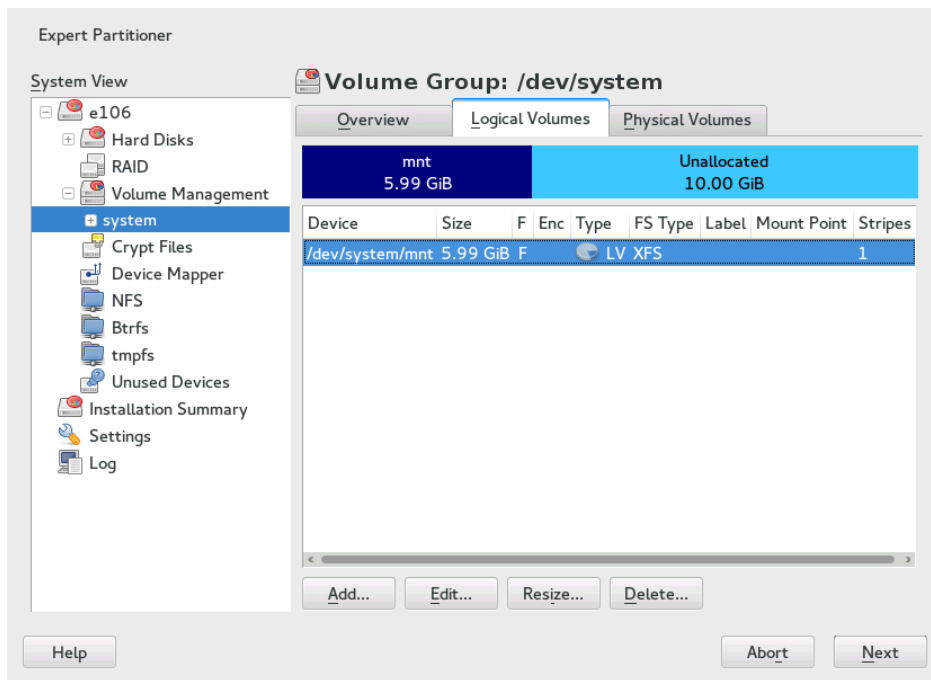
Expert Partitioner

System View

e106
Hard Disks
RAID
Volume Management
system
Crypt Files
Device Mapper
NFS
Btrfs
tmpfs
Unused Devices
Installation Summary
Settings
Log

Volume Group: /dev/system

Overview
Logical Volumes
Physical Volumes

mnt
5.99 GiB

Unallocated
10.00 GiB

| Device | Size | F | Enc | Type | FS Type | Label | Mount Point | Stripes |
|---|---|---|---|---|---|---|---|---|
| /dev/system/mnt | 5.99 GiB | F | | LV | XFS | | | 1 |

Add...
Edit...
Resize...
Delete...

Help
Abort
Next